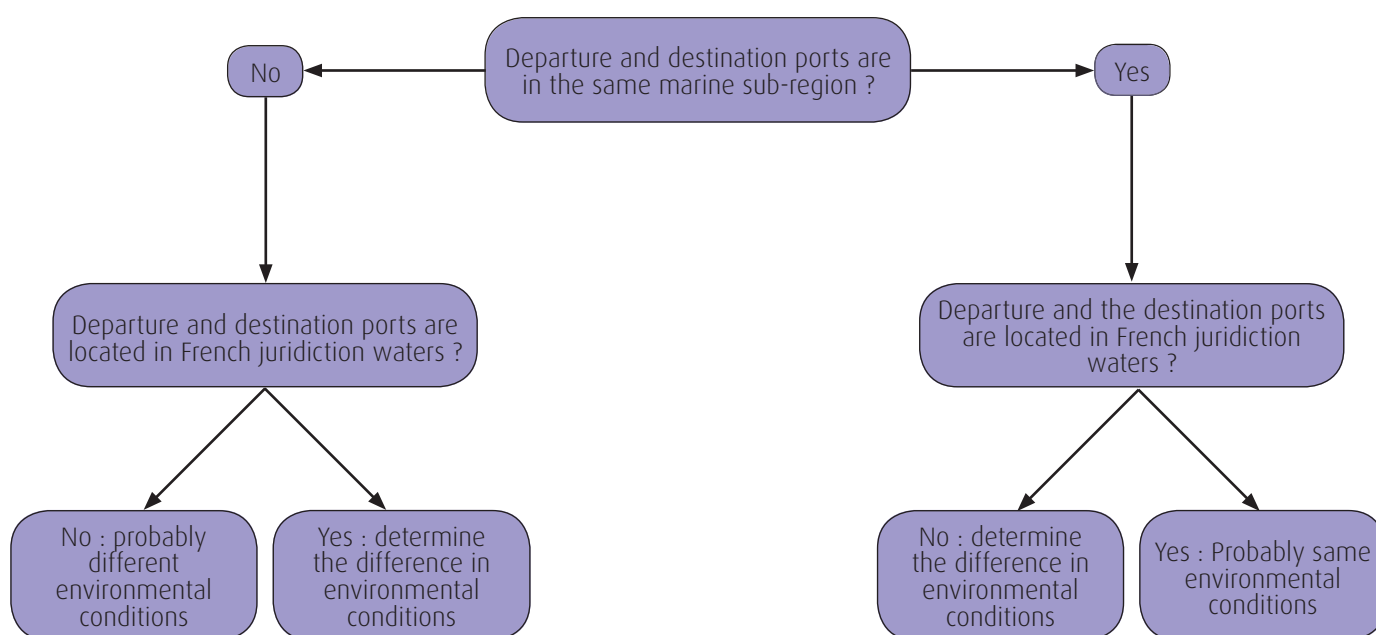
Departure and destination ports are in the same marine sub-region ?

No

Yes

Departure and destination ports are located in French juridiction waters ?

Departure and the destination ports are located in French juridiction waters ?

No : probably different environmental conditions

Yes : determine the difference in environmental conditions

No : determine the difference in environmental conditions

Yes : Probably same environmental conditions